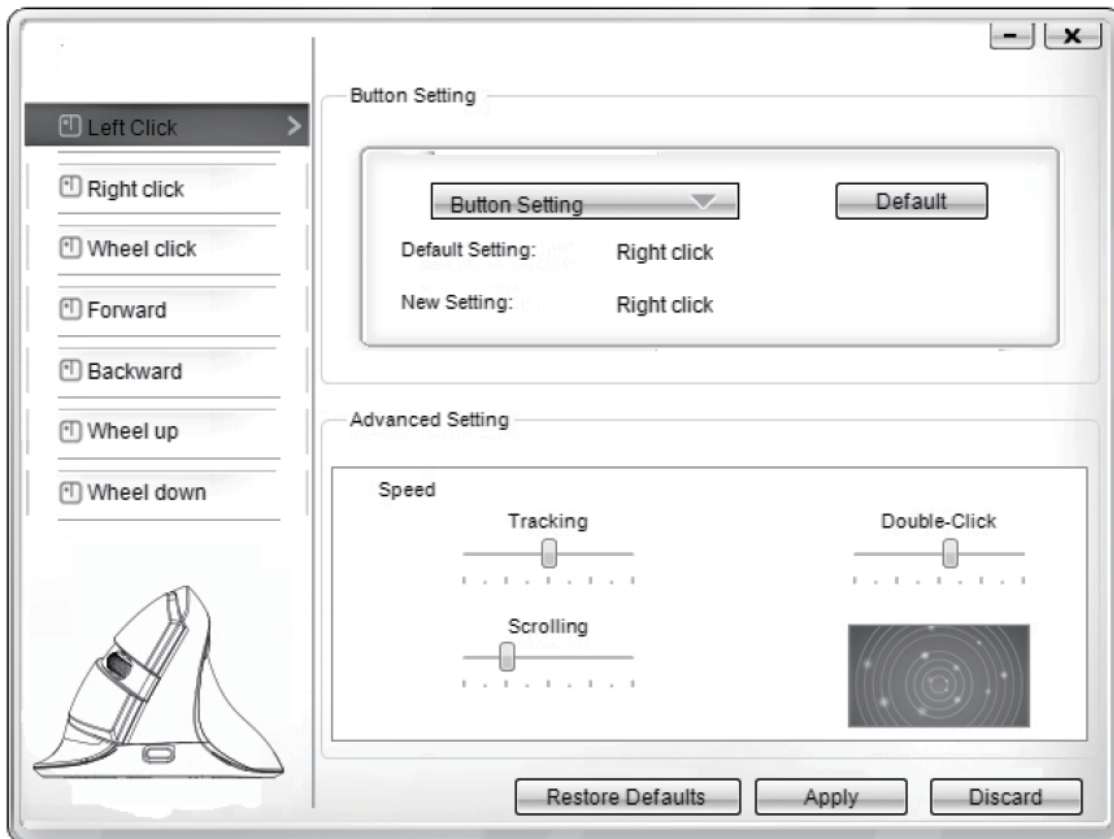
- x

Left Click >
Right click
Wheel click
Forward
Backward
Wheel up
Wheel down

Button Setting

Button Setting
Default

Default Setting: Right click
New Setting: Right click

Advanced Setting

Speed
Tracking
Double-Click
Scrolling

Restore Defaults
Apply
Discard